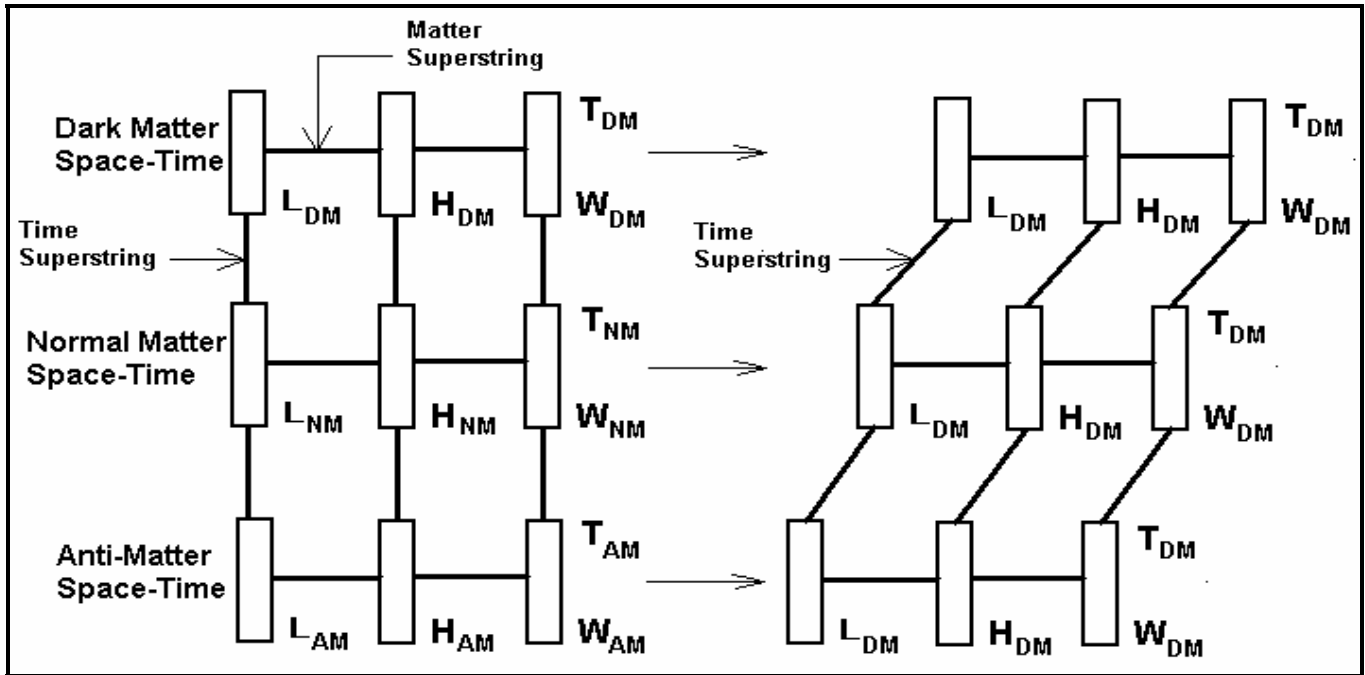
Matter Superstring

Dark Matter Space-Time

$T_{DM}$

$L_{DM}$ $H_{DM}$ $W_{DM}$

Time Superstring

Normal Matter Space-Time

$T_{NM}$

$L_{NM}$ $H_{NM}$ $W_{NM}$

Anti-Matter Space-Time

$T_{AM}$

$L_{AM}$ $H_{AM}$ $W_{AM}$

$T_{DM}$

$L_{DM}$ $H_{DM}$ $W_{DM}$

Time Superstring

$T_{DM}$

$L_{DM}$ $H_{DM}$ $W_{DM}$

$T_{DM}$

$L_{DM}$ $H_{DM}$ $W_{DM}$